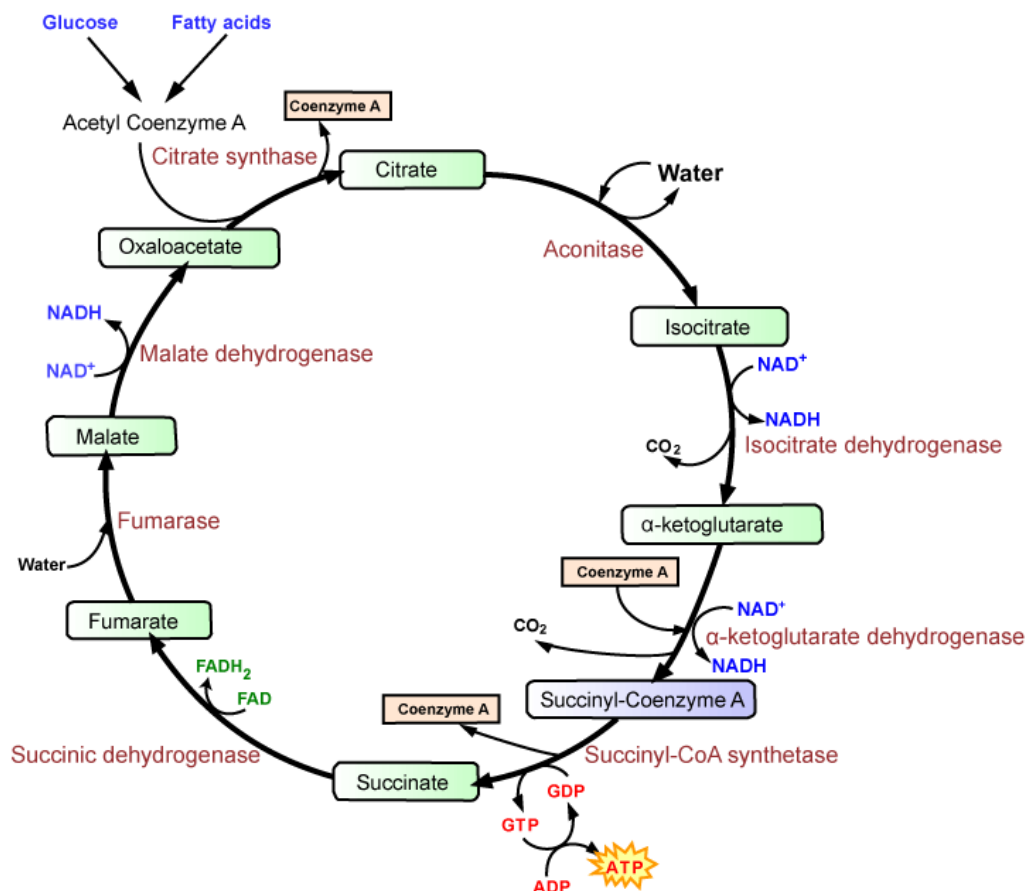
Glucose
Fatty acids
Acetyl Coenzyme A
Coenzyme A
Citrate synthase
Citrate
Water
Aconitase
Isocitrate
NAD$^+$
NADH
$CO_2$
Isocitrate dehydrogenase
α-ketoglutarate
Coenzyme A
NAD$^+$
$CO_2$
α-ketoglutarate dehydrogenase
NADH
Succinyl-Coenzyme A
Coenzyme A
Succinyl-CoA synthetase
Succinate
GDP
GTP
ATP
ADP
Succinic dehydrogenase
$FADH_2$
FAD
Fumarate
Water
Fumarase
Malate
NADH
NAD$^+$
Malate dehydrogenase
Oxaloacetate